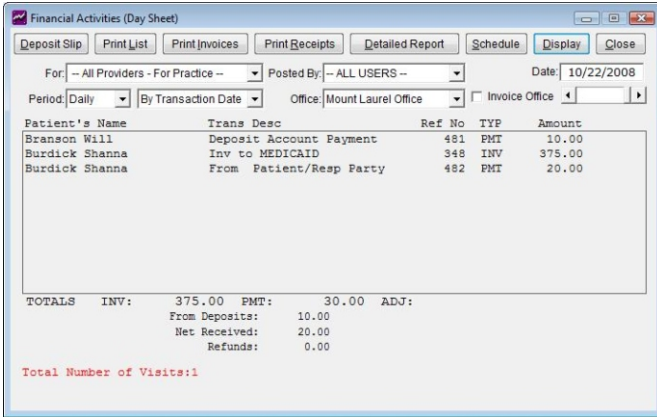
Financial Activities (Day Sheet)

Deposit Slip | Print List | Print Invoices | Print Receipts | Detailed Report | Schedule | Display | Close

For: -- All Providers - For Practice -- Posted By: -- ALL USERS -- Date: 10/22/2008

Period: Daily By Transaction Date Office: Mount Laurel Office Invoice Office

| Patient's Name | Trans Desc | Ref No | TYP | Amount |
|---|---|---|---|---|
| Branson Will | Deposit Account Payment | 481 | PMT | 10.00 |
| Burdick Shanna | Inv to MEDICAID | 348 | INV | 375.00 |
| Burdick Shanna | From Patient/Resp Party | 482 | PMT | 20.00 |

TOTALS INV: 375.00 PMT: 30.00 ADJ:

From Deposits: 10.00
Net Received: 20.00
Refunds: 0.00

Total Number of Visits:1